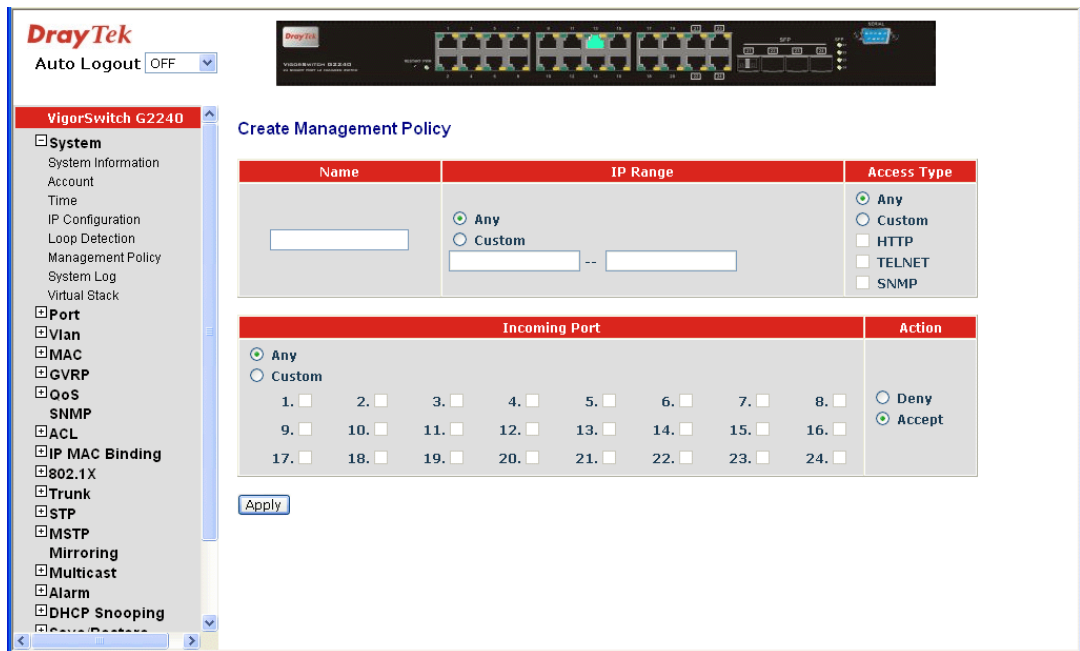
DrayTek
Auto Logout OFF

VigorSwitch G2240
System
System Information
Account
Time
IP Configuration
Loop Detection
Management Policy
System Log
Virtual Stack
Port
Vlan
MAC
GVRP
QoS
SNMP
ACL
IP MAC Binding
802.1X
Trunk
STP
MSTP
Mirroring
Multicast
Alarm
DHCP Snooping
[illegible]

Create Management Policy

| Name | IP Range | Access Type |
|---|---|---|
| | Any<br>Custom<br>-- | Any<br>Custom<br>HTTP<br>TELNET<br>SNMP |

| Incoming Port | Action |
|---|---|
| Any<br>Custom<br>1. 2. 3. 4. 5. 6. 7. 8.<br>9. 10. 11. 12. 13. 14. 15. 16.<br>17. 18. 19. 20. 21. 22. 23. 24. | Deny<br>Accept |

Apply